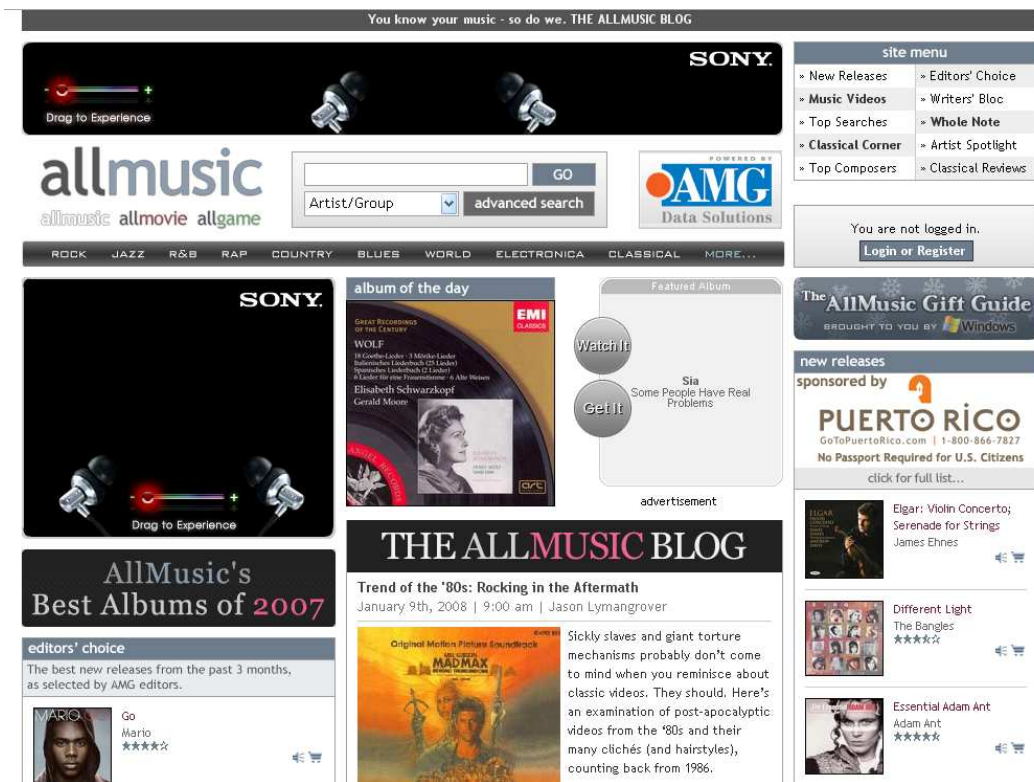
You know your music - so do we. THE ALLMUSIC BLOG

SONY

Drag to Experience

allmusic

allmusic allmovie allgame

GO

Artist/Group

advanced search

POWERED BY AMG Data Solutions

ROCK JAZZ R&B RAP COUNTRY BLUES WORLD ELECTRONICA CLASSICAL MORE...

site menu

| » New Releases | » Editors' Choice |
|---|---|
| » Music Videos | » Writers' Bloc |
| » Top Searches | » Whole Note |
| » Classical Corner | » Artist Spotlight |
| » Top Composers | » Classical Reviews |

You are not logged in.

Login or Register

SONY

Drag to Experience

album of the day

EMI CLASSICS

GREAT RECORDINGS OF THE CENTURY

WOLF

18 Goethe-Lieder · 3 Mörike-Lieder Italienisches Liederbuch (25 Lieder) Spanisches Liederbuch (2 Lieder) 6 Lieder für eine Frauenstimme · 6 Alte Weisen

Elisabeth Schwarzkopf

Gerald Moore

Featured Album

Watch It

Get It

Sia

Some People Have Real Problems

advertisement

The AllMusic Gift Guide

BROUGHT TO YOU BY Windows

new releases

sponsored by

PUERTO RICO

GoToPuertoRico.com | 1-800-866-7827

No Passport Required for U.S. Citizens

click for full list...

Elgar: Violin Concerto; Serenade for Strings

James Ehnes

Different Light

The Bangles

Essential Adam Ant

Adam Ant

AllMusic's Best Albums of 2007

editors' choice

The best new releases from the past 3 months, as selected by AMG editors.

MARIO

Go

Mario

THE ALLMUSIC BLOG

Trend of the '80s: Rocking in the Aftermath

January 9th, 2008 | 9:00 am | Jason Lymangrover

Original Motion Picture Soundtrack

MADMAX

Sickly slaves and giant torture mechanisms probably don't come to mind when you reminisce about classic videos. They should. Here's an examination of post-apocalyptic videos from the '80s and their many clichés (and hairstyles), counting back from 1986.